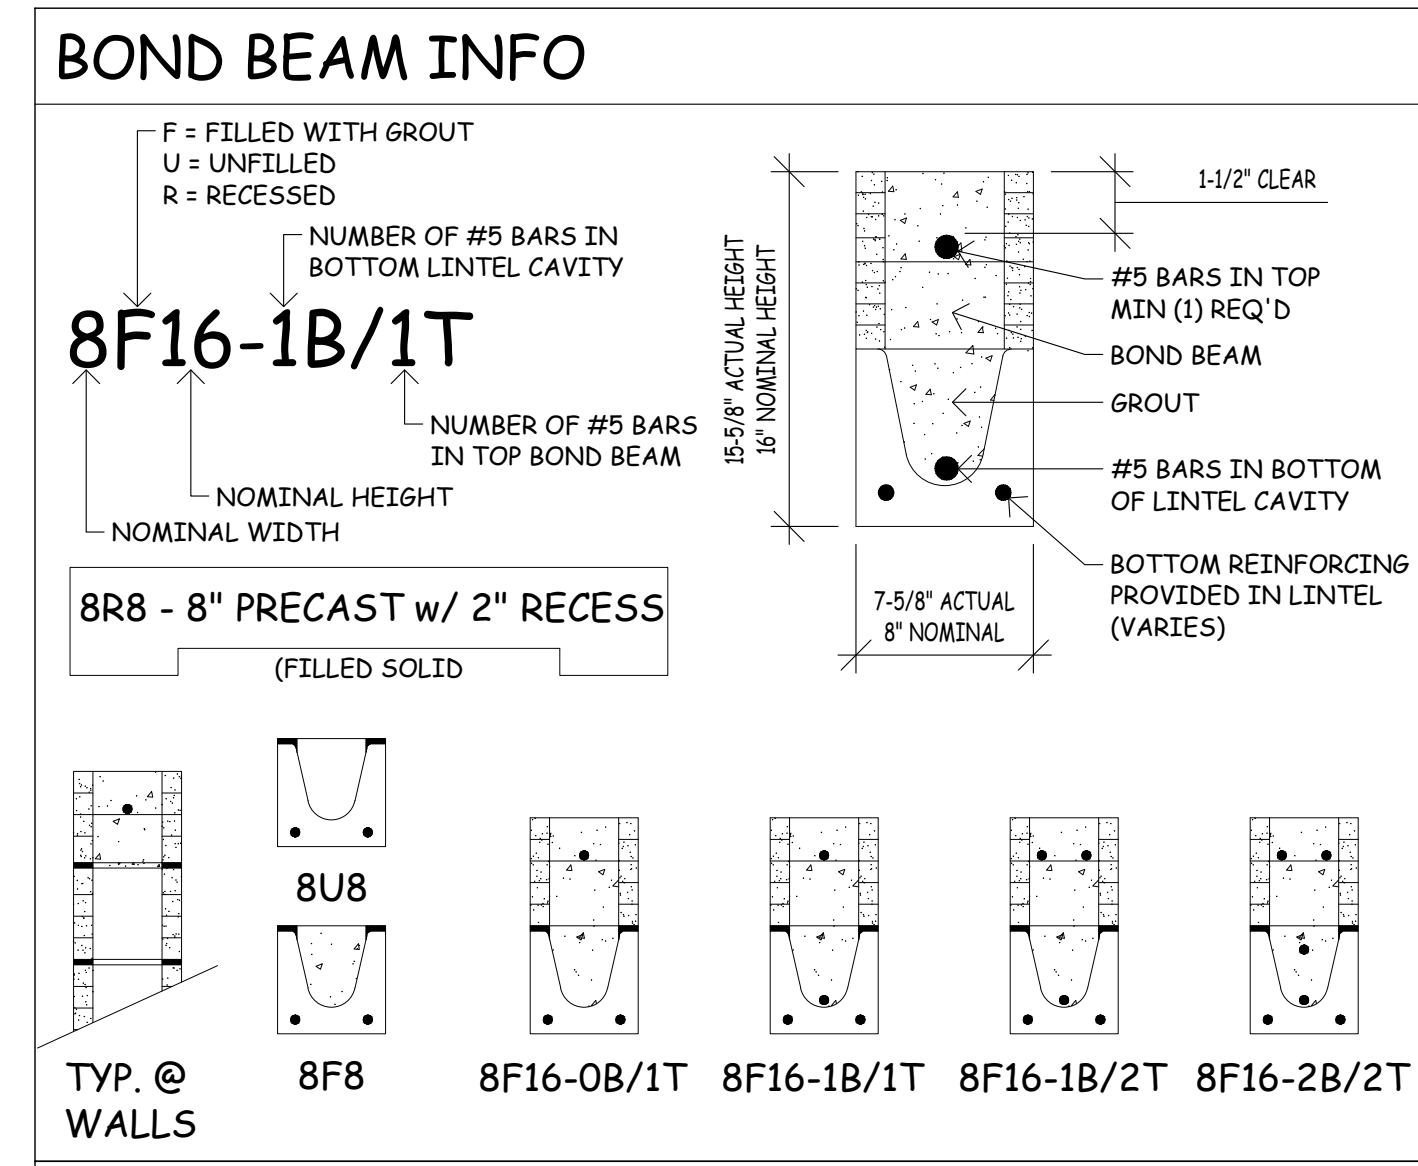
BOND BEAM INFO

F = FILLED WITH GROUT
U = UNFILLED
R = RECESSED

NUMBER OF #5 BARS IN BOTTOM LINTEL CAVITY

8F16-1B/1T

NUMBER OF #5 BARS IN TOP BOND BEAM

NOMINAL HEIGHT

NOMINAL WIDTH

8R8 - 8" PRECAST w/ 2" RECESS

(FILLED SOLID

15-5/8" ACTUAL HEIGHT
16" NOMINAL HEIGHT

1-1/2" CLEAR

#5 BARS IN TOP MIN (1) REQ'D

BOND BEAM

GROUT

#5 BARS IN BOTTOM OF LINTEL CAVITY

BOTTOM REINFORCING PROVIDED IN LINTEL (VARIES)

7-5/8" ACTUAL
8" NOMINAL

8U8

TYP. @ WALLS

8F8

8F16-0B/1T

8F16-1B/1T

8F16-1B/2T

8F16-2B/2T